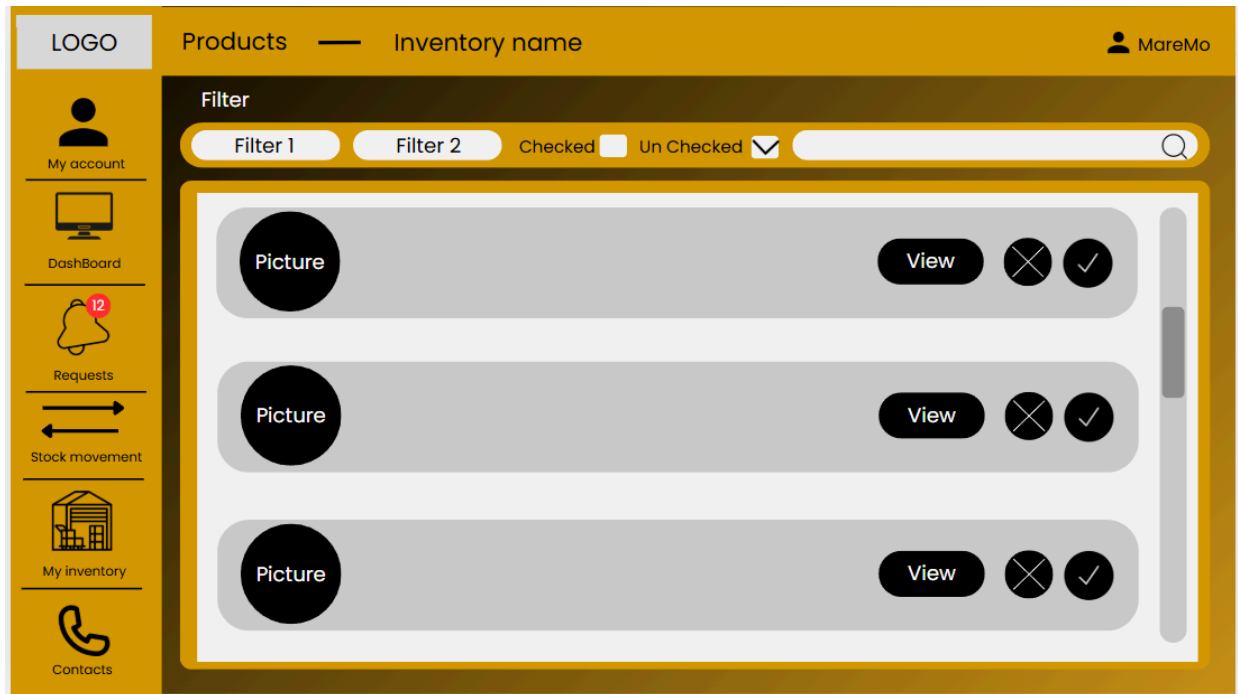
LOGO

Products — Inventory name

MareMo

My account

DashBoard

12

Requests

Stock movement

My inventory

Contacts

Filter

Filter 1 Filter 2 Checked Un Checked

Picture View

Picture View

Picture View